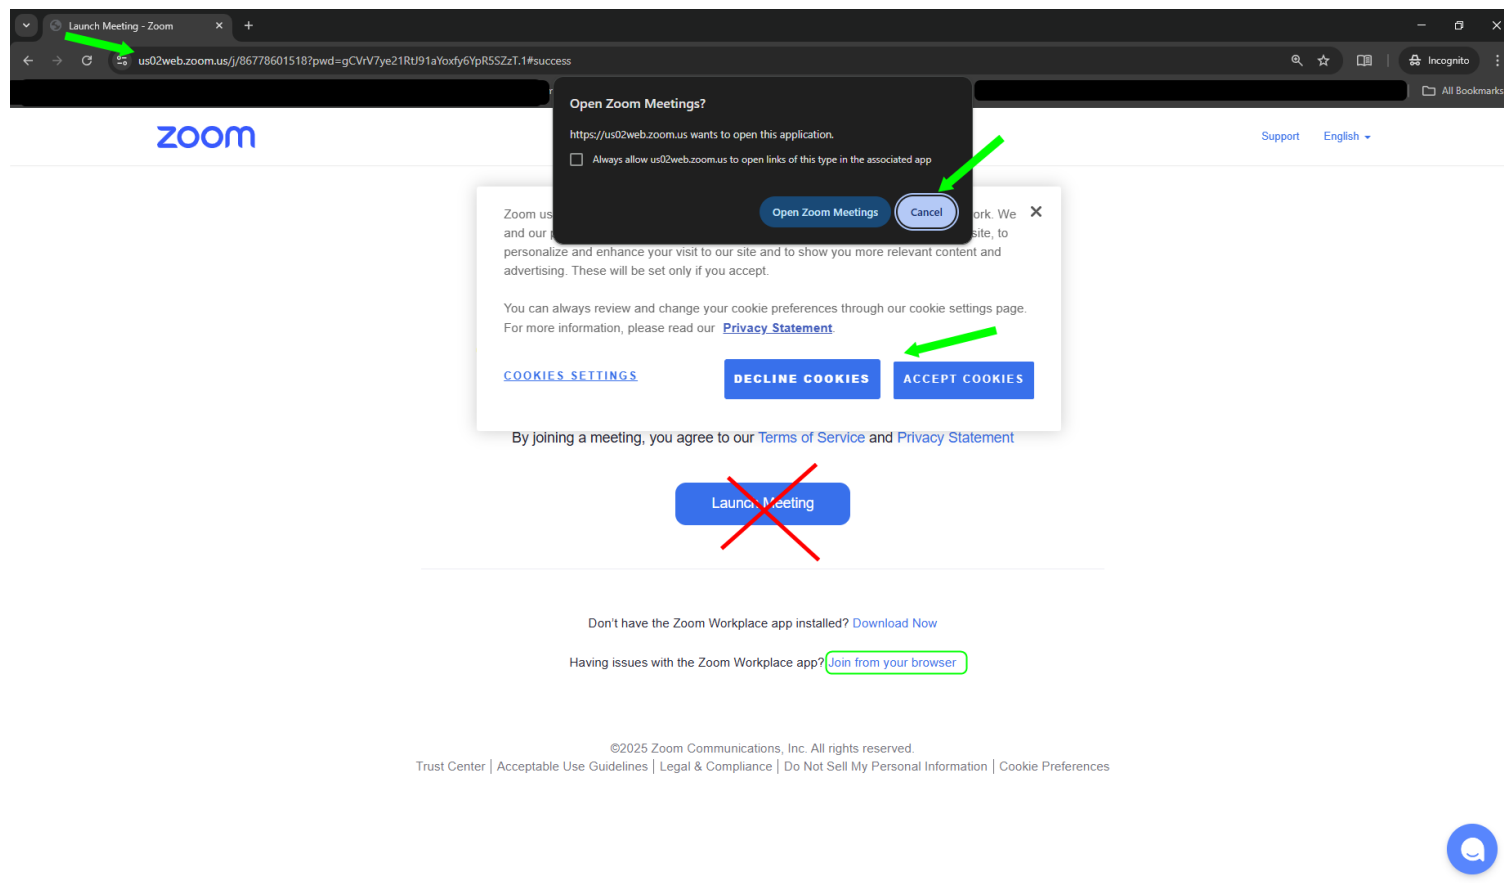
Launch Meeting - Zoom

us02web.zoom.us/j/86778601518?pwd=gCVrV7ye21RtJ91aYoxfy6YpR5SZzT.1#success

Incognito

All Bookmarks

zoom

Support English

Open Zoom Meetings?

https://us02web.zoom.us wants to open this application.

Always allow us02web.zoom.us to open links of this type in the associated app

Open Zoom Meetings Cancel

Zoom us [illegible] ork. We and our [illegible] site, to personalize and enhance your visit to our site and to show you more relevant content and advertising. These will be set only if you accept.

You can always review and change your cookie preferences through our cookie settings page. For more information, please read our Privacy Statement

COOKIES SETTINGS

DECLINE COOKIES

ACCEPT COOKIES

By joining a meeting, you agree to our Terms of Service and Privacy Statement

Launch Meeting

Don't have the Zoom Workplace app installed? Download Now

Having issues with the Zoom Workplace app? Join from your browser

©2025 Zoom Communications, Inc. All rights reserved.

Trust Center | Acceptable Use Guidelines | Legal & Compliance | Do Not Sell My Personal Information | Cookie Preferences